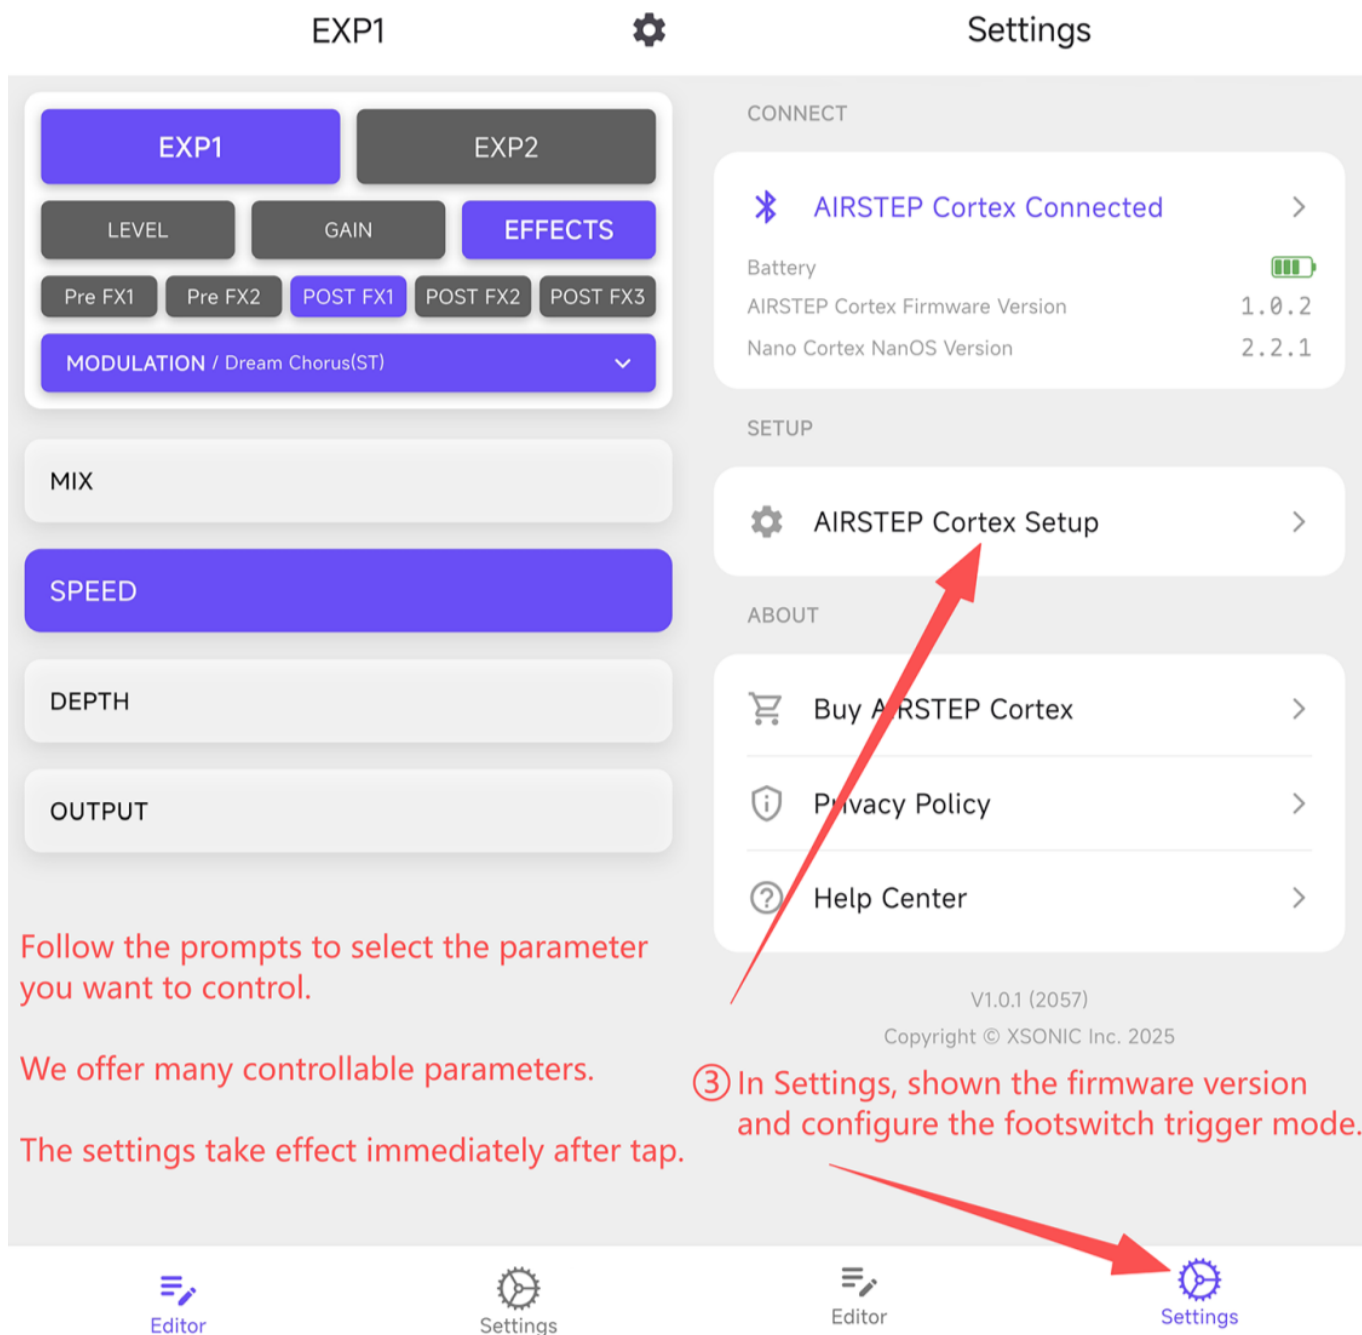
EXP1

EXP1 EXP2

LEVEL GAIN EFFECTS

Pre FX1 Pre FX2 POST FX1 POST FX2 POST FX3

MODULATION / Dream Chorus(ST)

MIX

SPEED

DEPTH

OUTPUT

Follow the prompts to select the parameter you want to control.

We offer many controllable parameters.

The settings take effect immediately after tap.

Editor Settings

Settings

CONNECT

AIRSTEP Cortex Connected

Battery

AIRSTEP Cortex Firmware Version 1.0.2

Nano Cortex NanOS Version 2.2.1

SETUP

AIRSTEP Cortex Setup

ABOUT

Buy AIRSTEP Cortex

Privacy Policy

Help Center

V1.0.1 (2057)

Copyright © XSONIC Inc. 2025

③ In Settings, shown the firmware version and configure the footswitch trigger mode.

Editor Settings